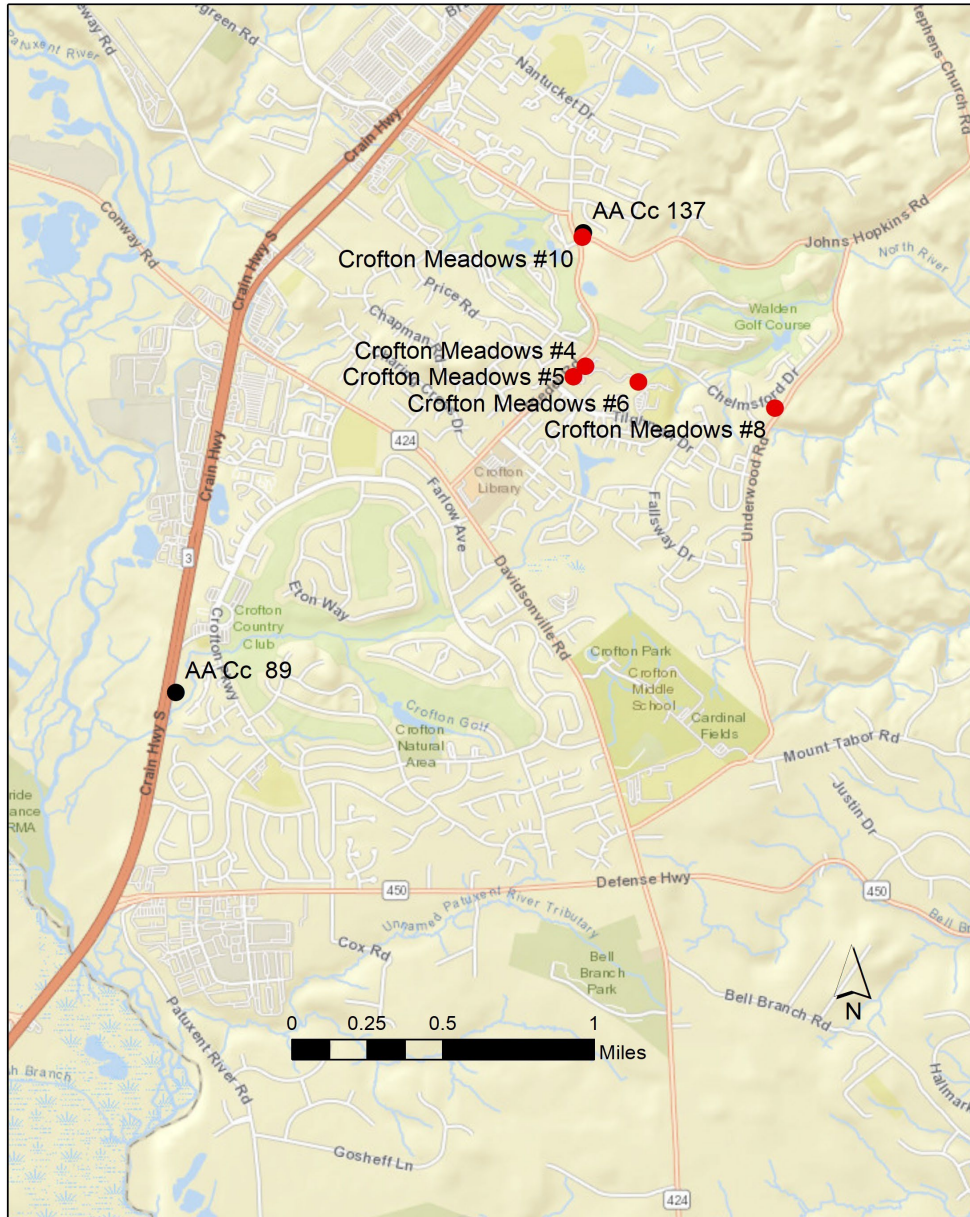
way Rd
green Rd
Patuxent River
Nantucket Dr
Stephens Church Rd
Crain Hwy
Conway Rd
AA Cc 137
Johns Hopkins Rd
North River
Crofton Meadows #10
Price Rd
Chapman
Walden Golf Course
Crofton Meadows #4
Crofton Meadows #5
Crofton Meadows #6
Chelmsford Dr
Crofton Meadows #8
Crain Hwy S
424
Crofton Library
Crain Hwy
Farlow Ave
Fallsway Dr
Underwood Rd
3
Eton Way
Davidsonville Rd
Crofton Country Club
Crofton Pkwy
Crofton Park
Crofton Middle School
AA Cc 89
Crofton Golf
Crofton Natural Area
Cardinal Fields
Mount Tabor Rd
Justin Dr
Crain Hwy S
450
Defense Hwy
450
Unnamed Patuxent River Tributary
Cox Rd
Bell Branch Park
N
Bell Branch Rd
0 0.25 0.5 1 Miles
Patuxent River Rd
Gosheff Ln
424